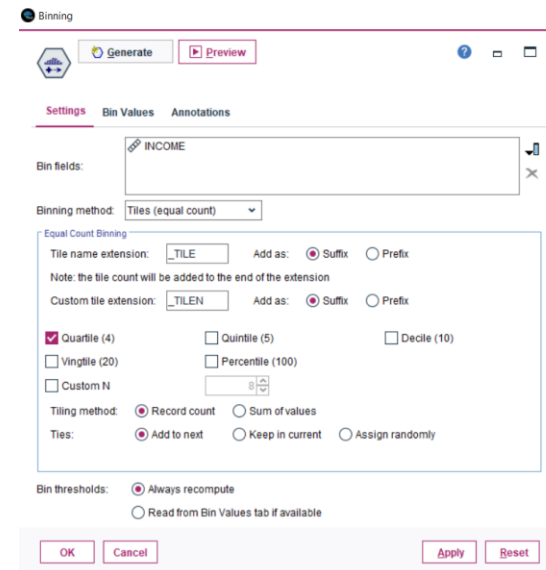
Binning

Generate
Preview

Settings
Bin Values
Annotations

Bin fields:
INCOME

Binning method: Tiles (equal count)

Equal Count Binning
Tile name extension: _TILE
Add as: Suffix Prefix
Note: the tile count will be added to the end of the extension
Custom tile extension: _TILEN
Add as: Suffix Prefix

Quartile (4)
Quintile (5)
Decile (10)
Vingtile (20)
Percentile (100)
Custom N
8
Tiling method: Record count Sum of values
Ties: Add to next Keep in current Assign randomly

Bin thresholds: Always recompute
Read from Bin Values tab if available

OK
Cancel
Apply
Reset